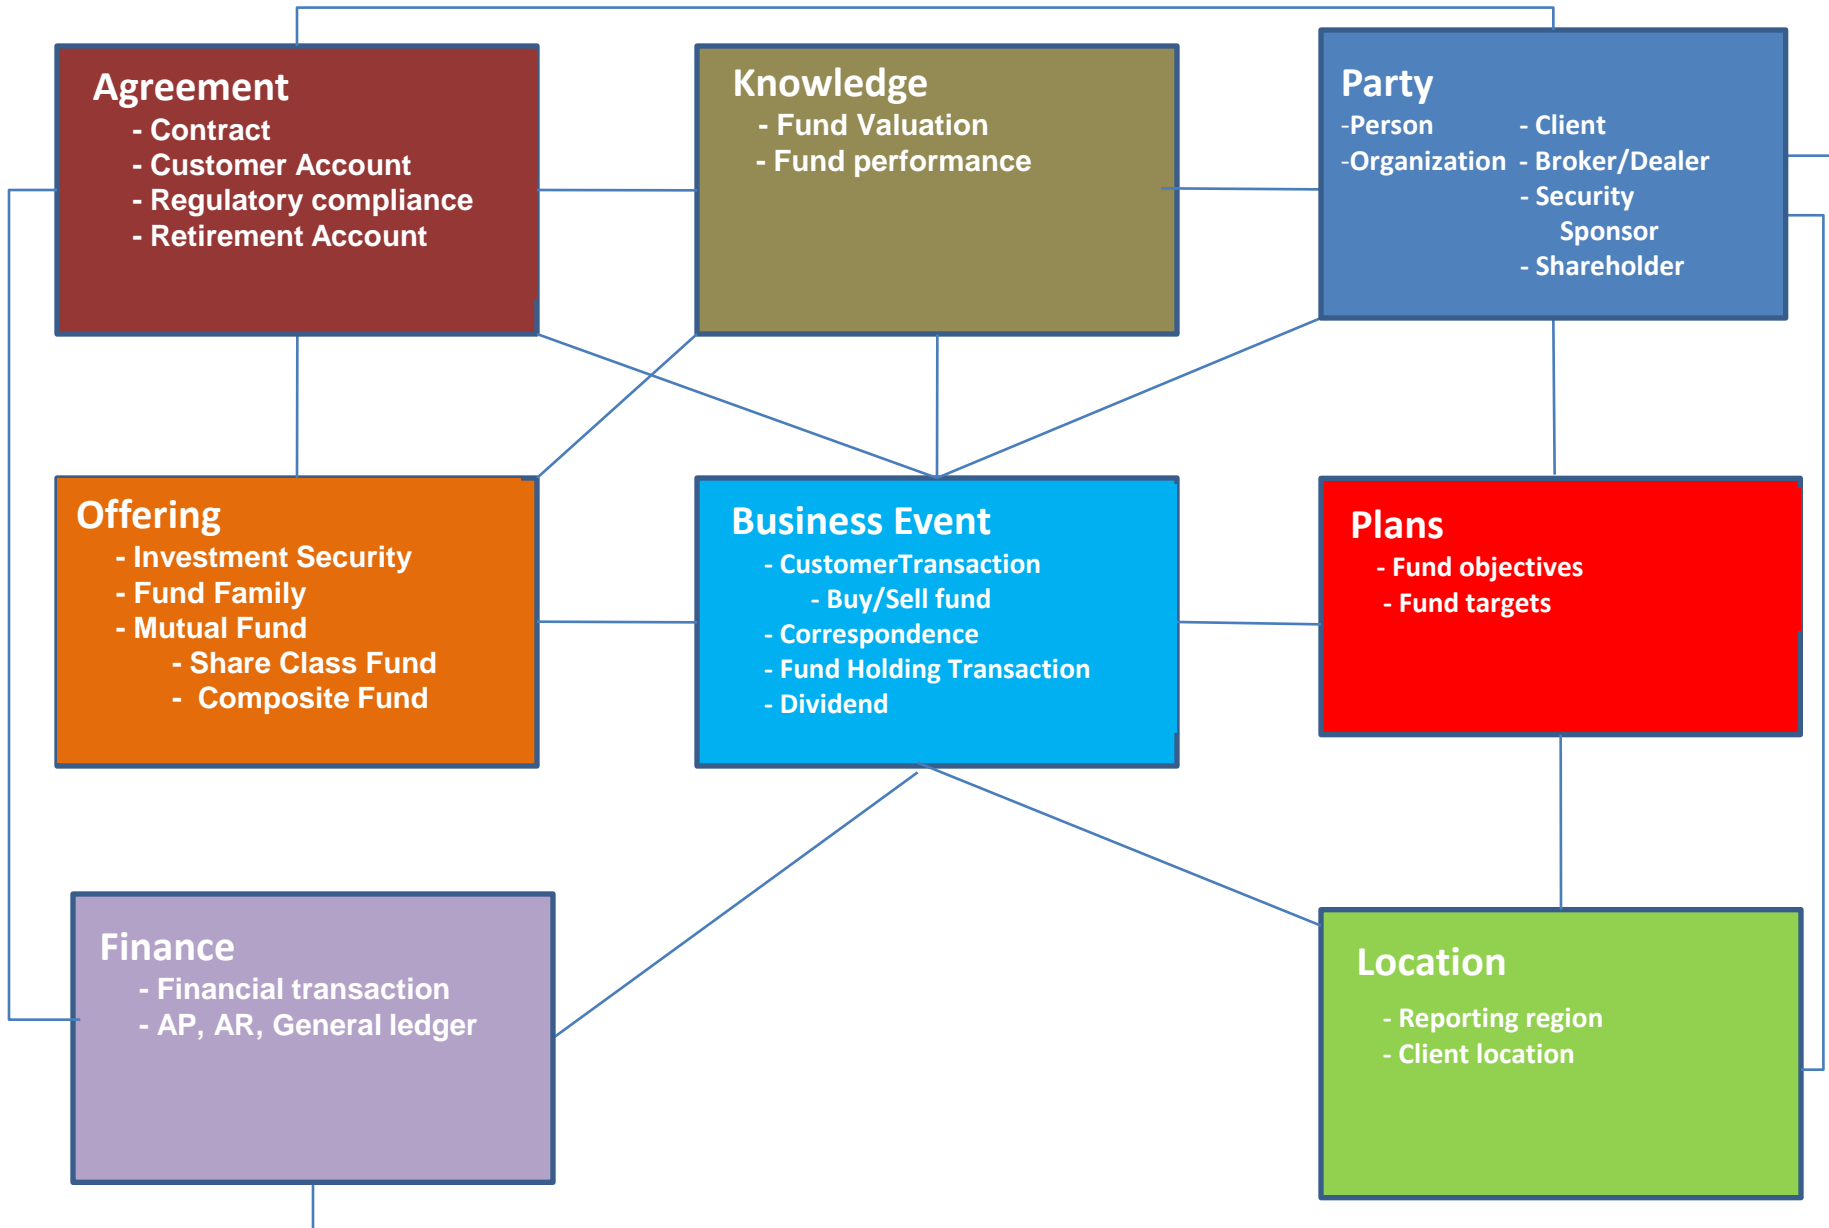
Agreement
- Contract
- Customer Account
- Regulatory compliance
- Retirement Account

Knowledge
- Fund Valuation
- Fund performance

Party
-Person
-Organization
- Client
- Broker/Dealer
- Security Sponsor
- Shareholder

Offering
- Investment Security
- Fund Family
- Mutual Fund
- Share Class Fund
- Composite Fund

Business Event
- CustomerTransaction
- Buy/Sell fund
- Correspondence
- Fund Holding Transaction
- Dividend

Plans
- Fund objectives
- Fund targets

Finance
- Financial transaction
- AP, AR, General ledger

Location
- Reporting region
- Client location